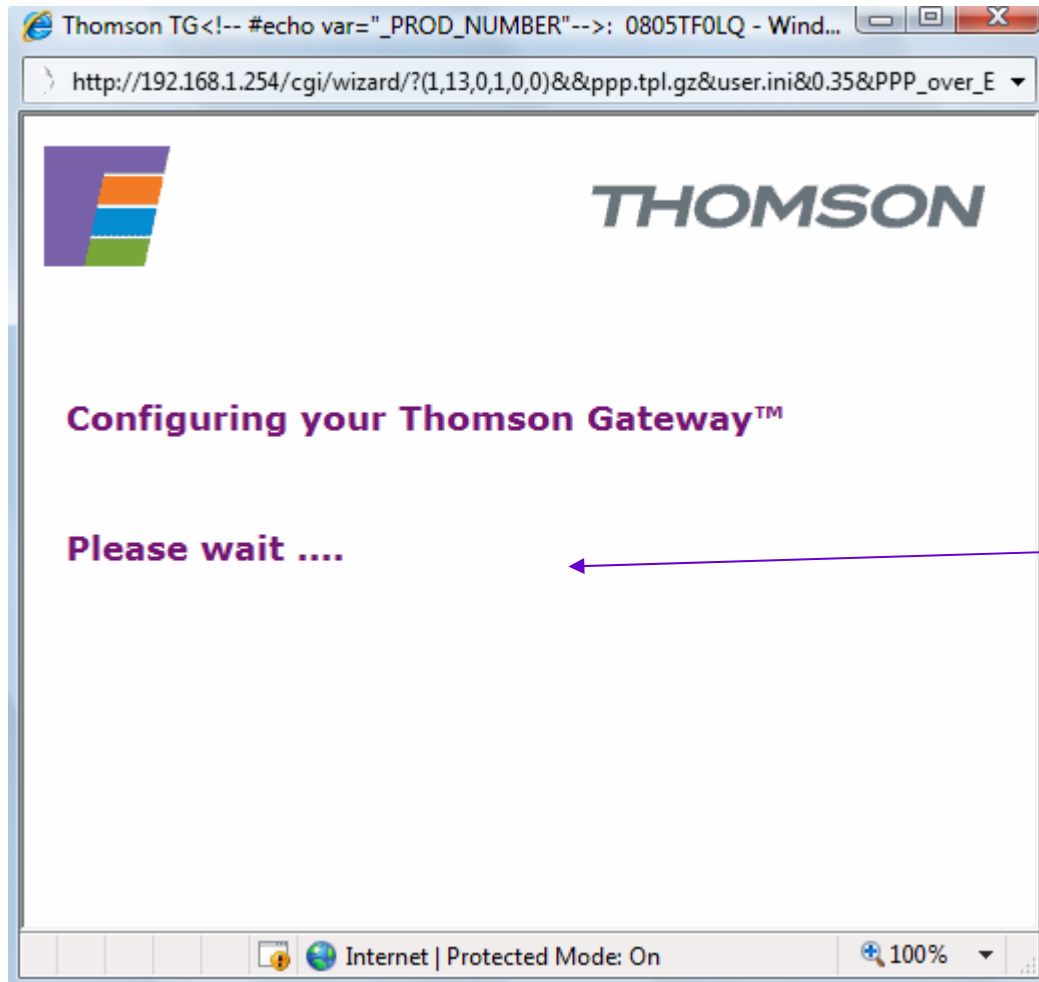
Thomson TG<!-- #echo var="_PROD_NUMBER"-->: 0805TF0LQ - Wind...

http://192.168.1.254/cgi/wizard/?(1,13,0,1,0,0)&&ppp.tpl.gz&user.ini&0.35&PPP_over_E

THOMSON

Configuring your Thomson Gateway™

Please wait ....

Internet | Protected Mode: On

100%